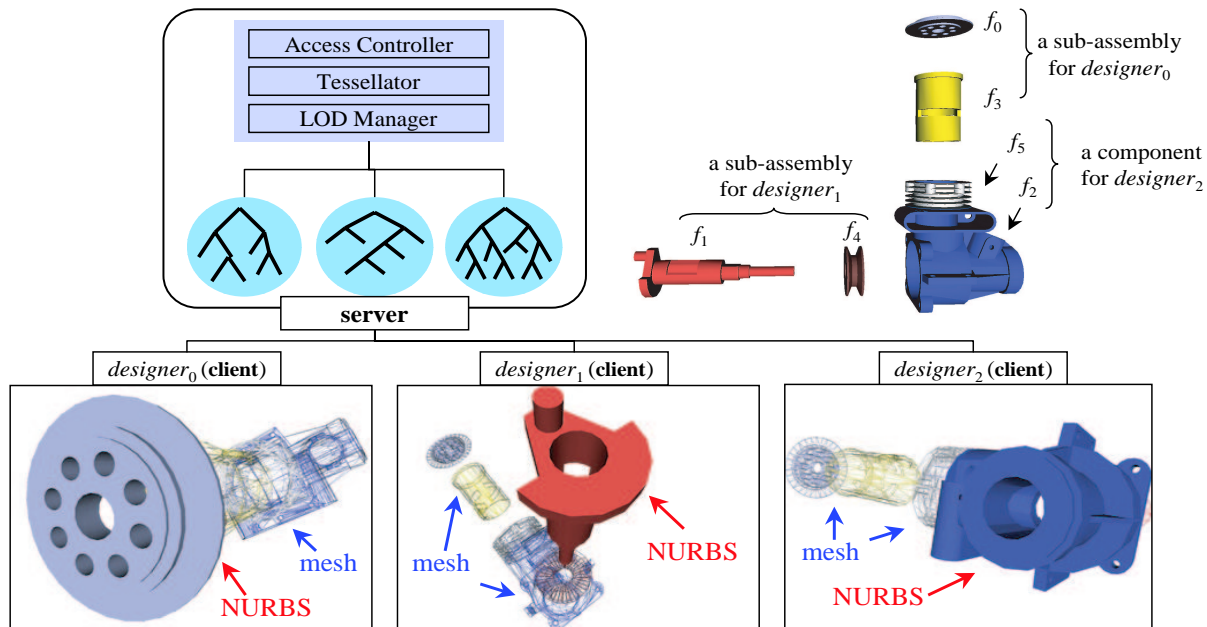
Access Controller
Tessellator
LOD Manager

server

$f_0$

$f_3$

a sub-assembly for $designer_0$

$f_5$

$f_2$

a component for $designer_2$

a sub-assembly for $designer_1$

$f_1$

$f_4$

$designer_0$ (client)

$designer_1$ (client)

$designer_2$ (client)

mesh

NURBS

mesh

NURBS

mesh

NURBS